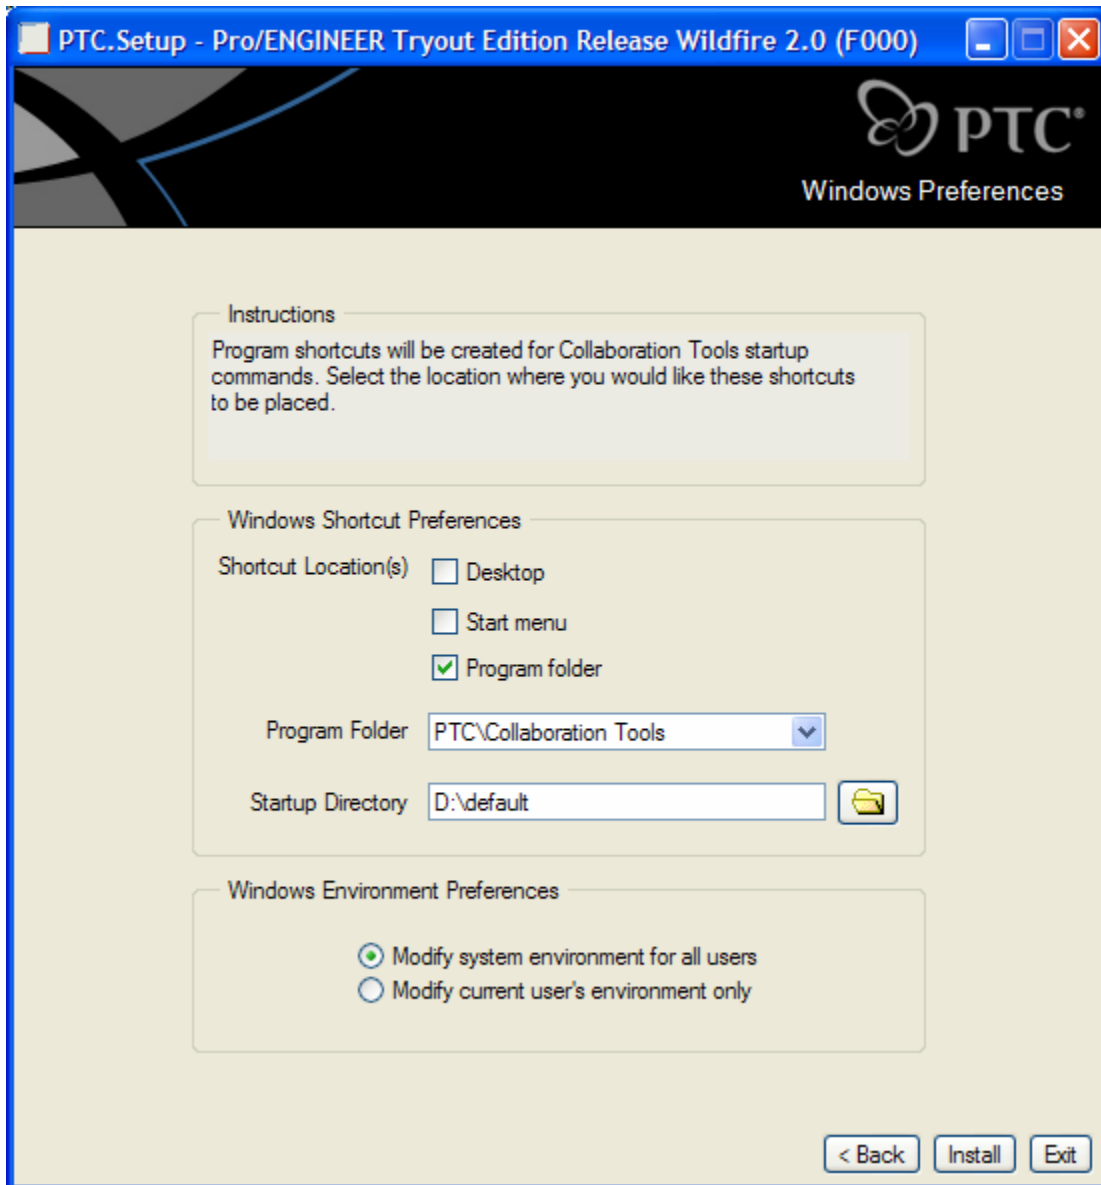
PTC.Setup - Pro/ENGINEER Tryout Edition Release Wildfire 2.0 (F000)

PTC

Windows Preferences

Instructions

Program shortcuts will be created for Collaboration Tools startup commands. Select the location where you would like these shortcuts to be placed.

Windows Shortcut Preferences

Shortcut Location(s)

Desktop

Start menu

Program folder

Program Folder PTC\Collaboration Tools

Startup Directory D:\default

Windows Environment Preferences

Modify system environment for all users

Modify current user's environment only

< Back Install Exit